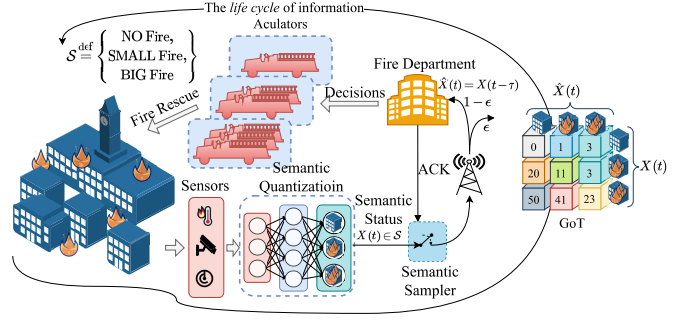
The *life cycle* of information

$\mathcal{S} \overset{\text{def}}{=} \left\{ \begin{array}{c} \text{NO Fire,} \\ \text{SMALL Fire,} \\ \text{BIG Fire} \end{array} \right\}$

Aculators

Fire Department

$\hat{X}(t) = X(t-\tau)$

$1-\epsilon$

$\epsilon$

Decisions

Fire Rescue

Semantic Quantizatioin

Sensors

ACK

Semantic Status

$X(t) \in \mathcal{S}$

Semantic Sampler

$\hat{X}(t)$

$X(t)$

| 0 | 1 | 3 |
|---|---|---|
| 20 | 11 | 3 |
| 50 | 41 | 23 |

GoT